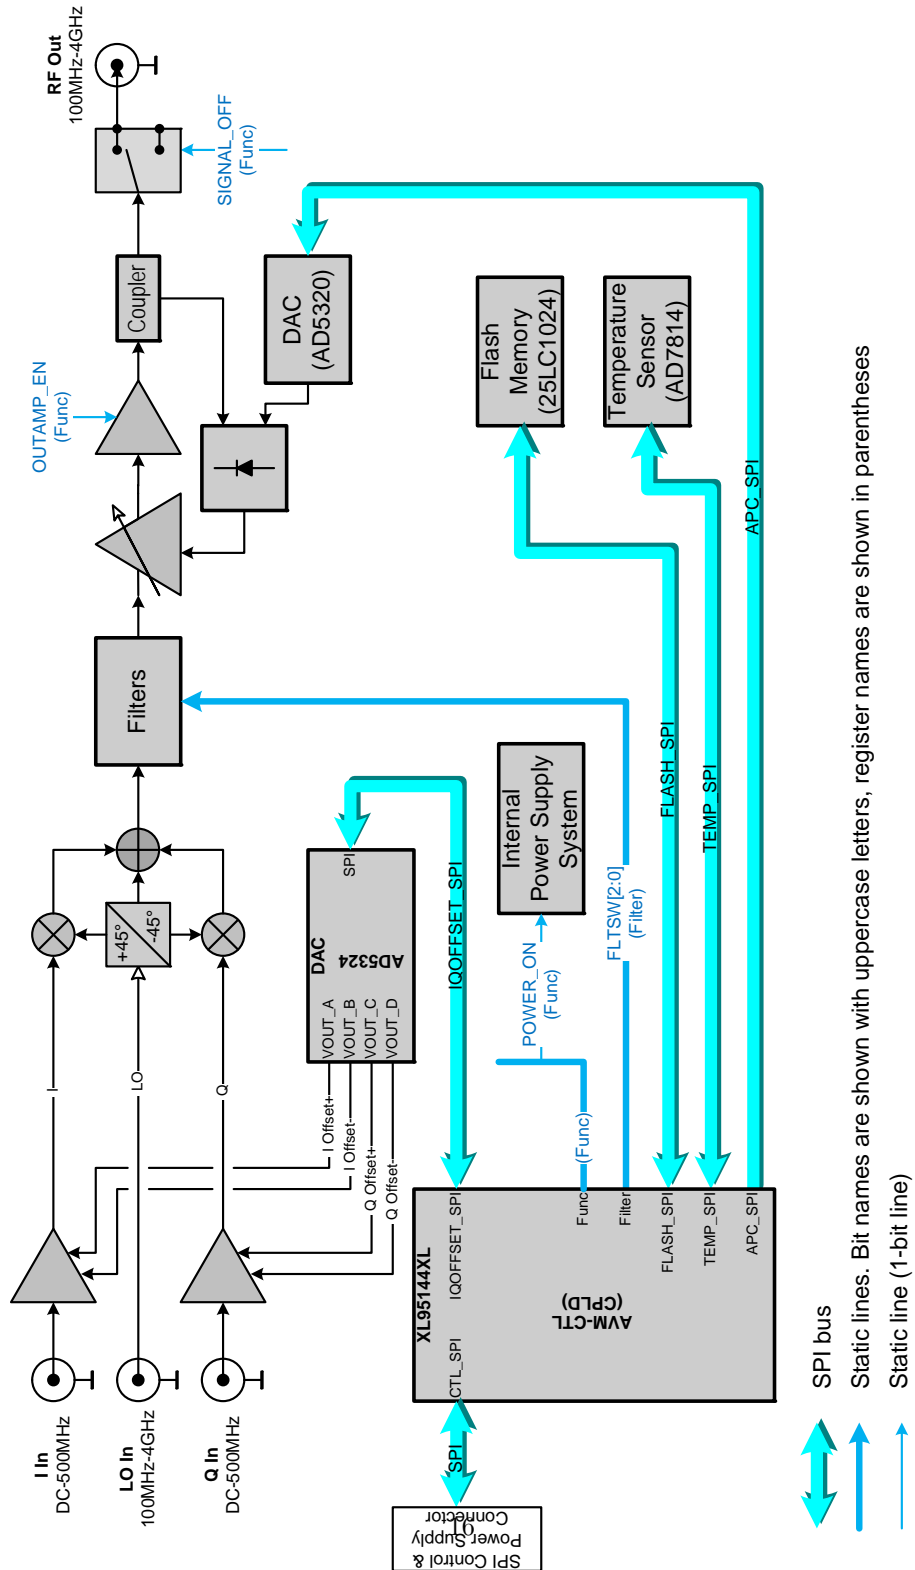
RF Out
100MHz-4GHz

SIGNAL_OFF
(Func)

Coupler

DAC
(AD5320)

OUTAMP_EN
(Func)

Flash
Memory
(25LC1024)

Temperature
Sensor
(AD7814)

APC_SPI

Filters

FLASH_SPI

TEMP_SPI

Internal
Power Supply
System

FLTSW[2:0]
(Filter)

SPI
DAC
AD5324
VOUT_A
VOUT_B
VOUT_C
VOUT_D

IQOFFSET_SPI

POWER_ON
(Func)

+45°
-45°

I
LO
Q

I Offset+
I Offset-
Q Offset+
Q Offset-

(Func)

XL95144XL
IQOFFSET_SPI
Func
Filter
FLASH_SPI
TEMP_SPI
APC_SPI
CTL_SPI
AVM-CTL
(CPLD)

I In
DC-500MHz

LO In
100MHz-4GHz

Q In
DC-500MHz

SPI

SPI Control &
Power Supply
Connector
J6

SPI bus
Static lines. Bit names are shown with uppercase letters, register names are shown in parentheses
Static line (1-bit line)